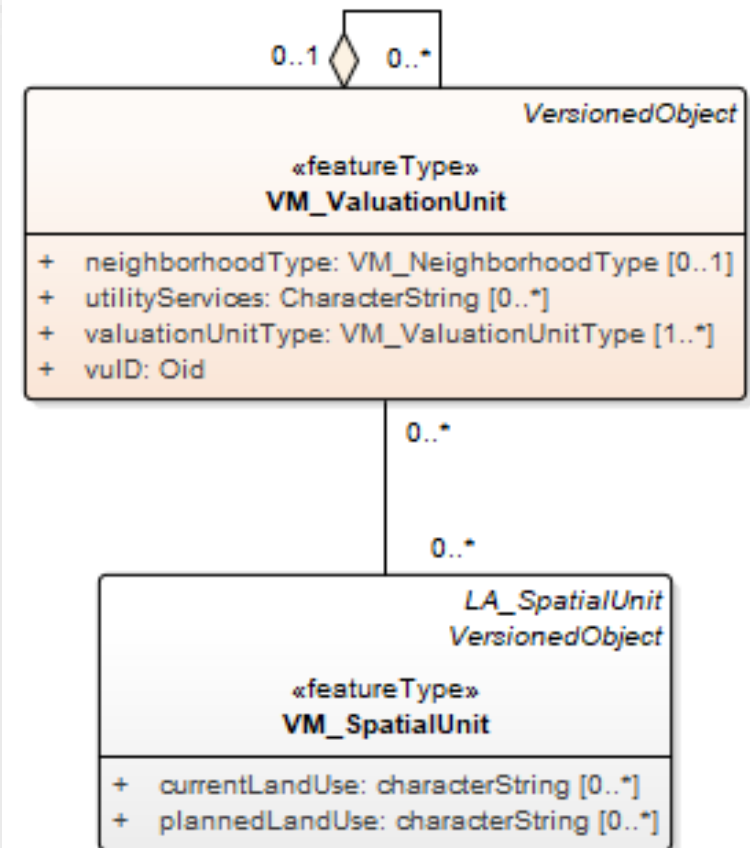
0..1 0..*

VersionedObject

«featureType»
VM_ValuationUnit

+ neighborhoodType: VM_NeighborhoodType [0..1]
+ utilityServices: CharacterString [0..*]
+ valuationUnitType: VM_ValuationUnitType [1..*]
+ vuID: Oid

0..*

0..*

LA_SpatialUnit
VersionedObject

«featureType»
VM_SpatialUnit

+ currentLandUse: characterString [0..*]
+ plannedLandUse: characterString [0..*]